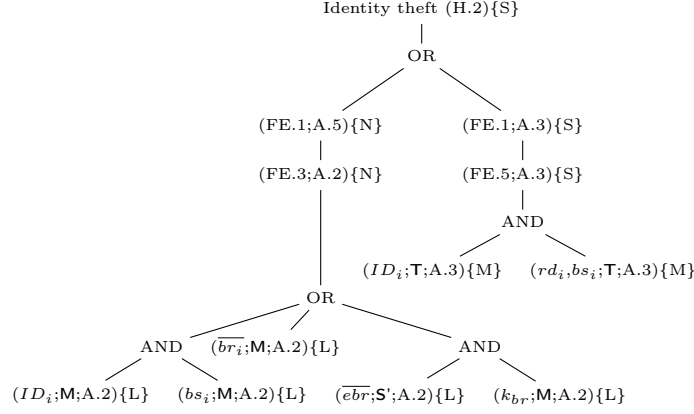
Identity theft (H.2){S}

OR

(FE.1;A.5){N}

(FE.1;A.3){S}

(FE.3;A.2){N}

(FE.5;A.3){S}

AND

($ID_i$;T;A.3){M}

($rd_i$,$bs_i$;T;A.3){M}

OR

AND

($\overline{br_i}$;M;A.2){L}

AND

($ID_i$;M;A.2){L}

($bs_i$;M;A.2){L}

($\overline{ebr}$;S';A.2){L}

($k_{br}$;M;A.2){L}